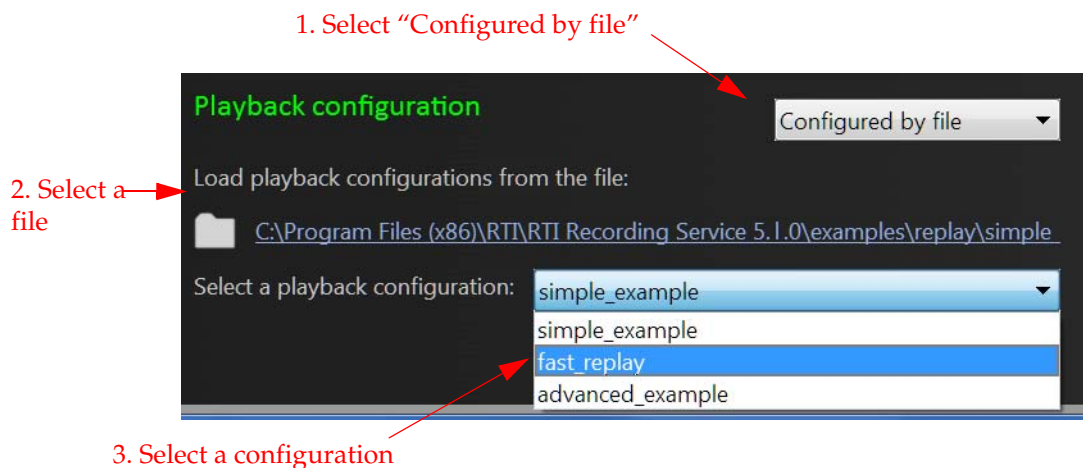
1. Select “Configured by file”

Playback configuration

Configured by file

2. Select a file

Load playback configurations from the file:

C:\Program Files (x86)\RTI\RTI Recording Service 5.1.0\examples\replay\simple

Select a playback configuration:

simple_example

simple_example

fast_replay

advanced_example

3. Select a configuration